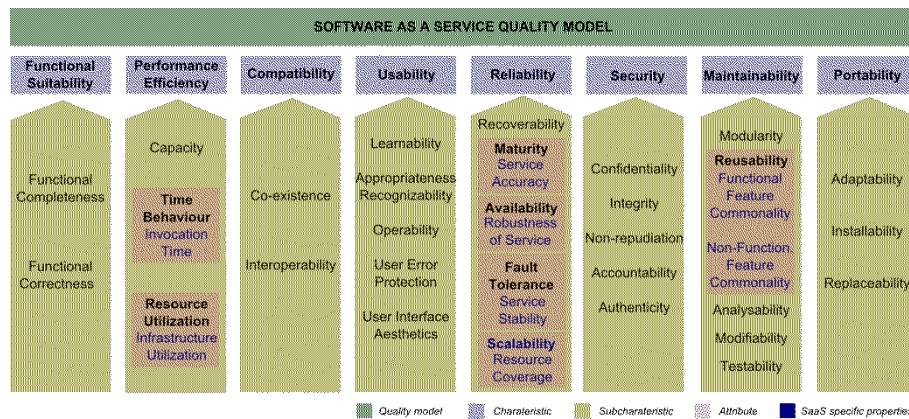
SOFTWARE AS A SERVICE QUALITY MODEL

Functional Suitability

Functional Completeness

Functional Correctness

Performance Efficiency

Capacity

Time Behaviour
Invocation Time

Resource Utilization
Infrastructure Utilization

Compatibility

Co-existence

Interoperability

Usability

Learnability

Appropriateness Recognizability

Operability

User Error Protection

User Interface Aesthetics

Reliability

Recoverability

Maturity
Service Accuracy

Availability
Robustness of Service

Fault Tolerance
Service Stability

Scalability
Resource Coverage

Security

Confidentiality

Integrity

Non-repudiation

Accountability

Authenticity

Maintainability

Modularity

Reusability
Functional Feature Commonality

Non-Function. Feature Commonality

Analysability

Modifiability

Testability

Portability

Adaptability

Installability

Replaceability

Quality model
Charateristic
Subcharateristic
Attribute
SaaS specific properties